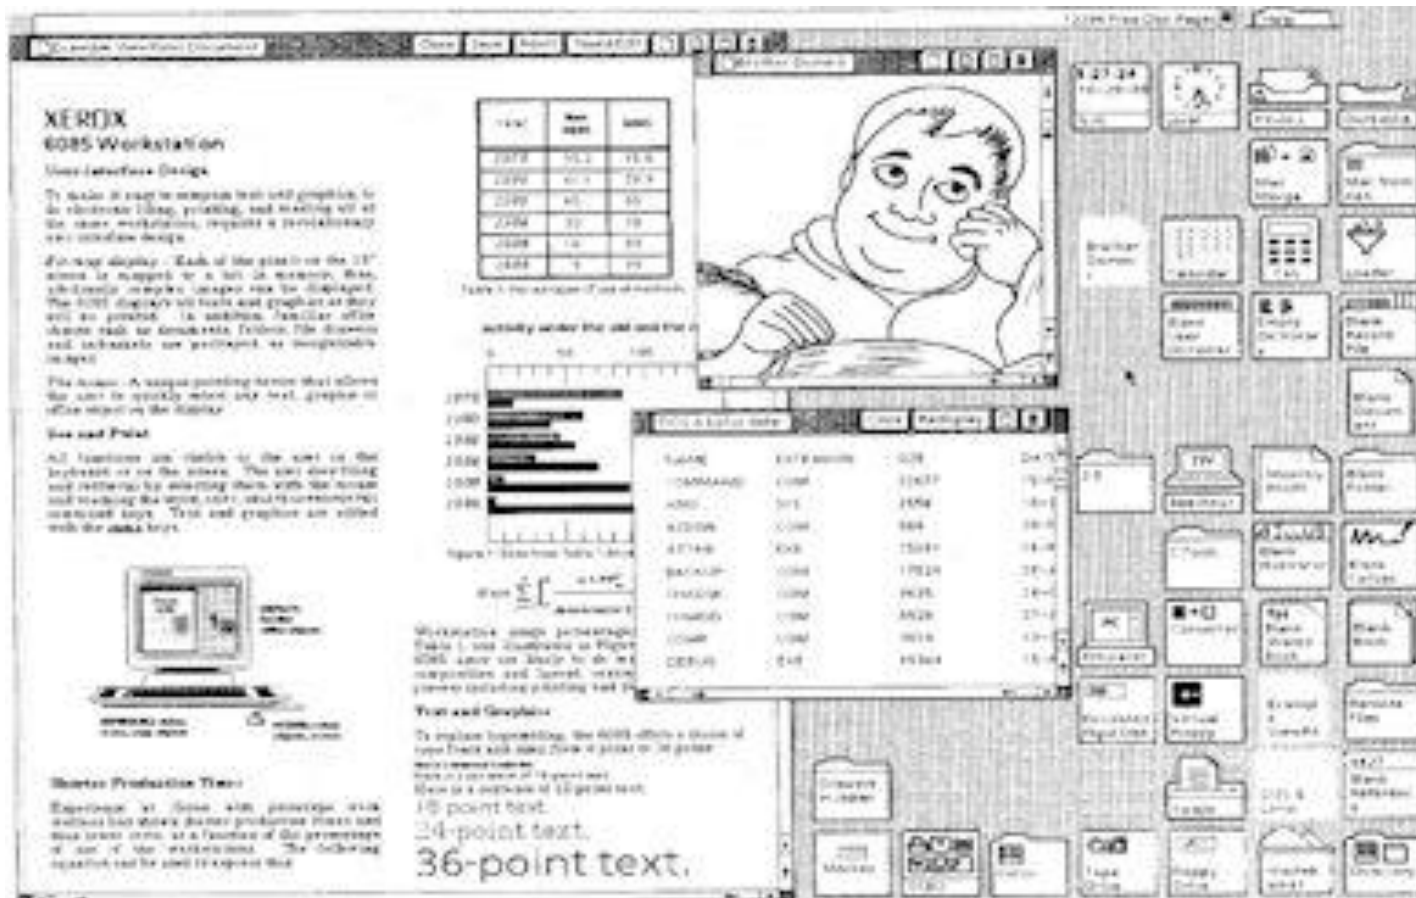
XEROX
6085 Workstation
User Interface Design

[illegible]

See and Point

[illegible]

Shorter Production Time

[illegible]

Text and Graphics

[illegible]

18 point text.
24-point text.
36-point text.

Close
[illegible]

Calendar
Clock

NAME
COMMAND
BACKUP